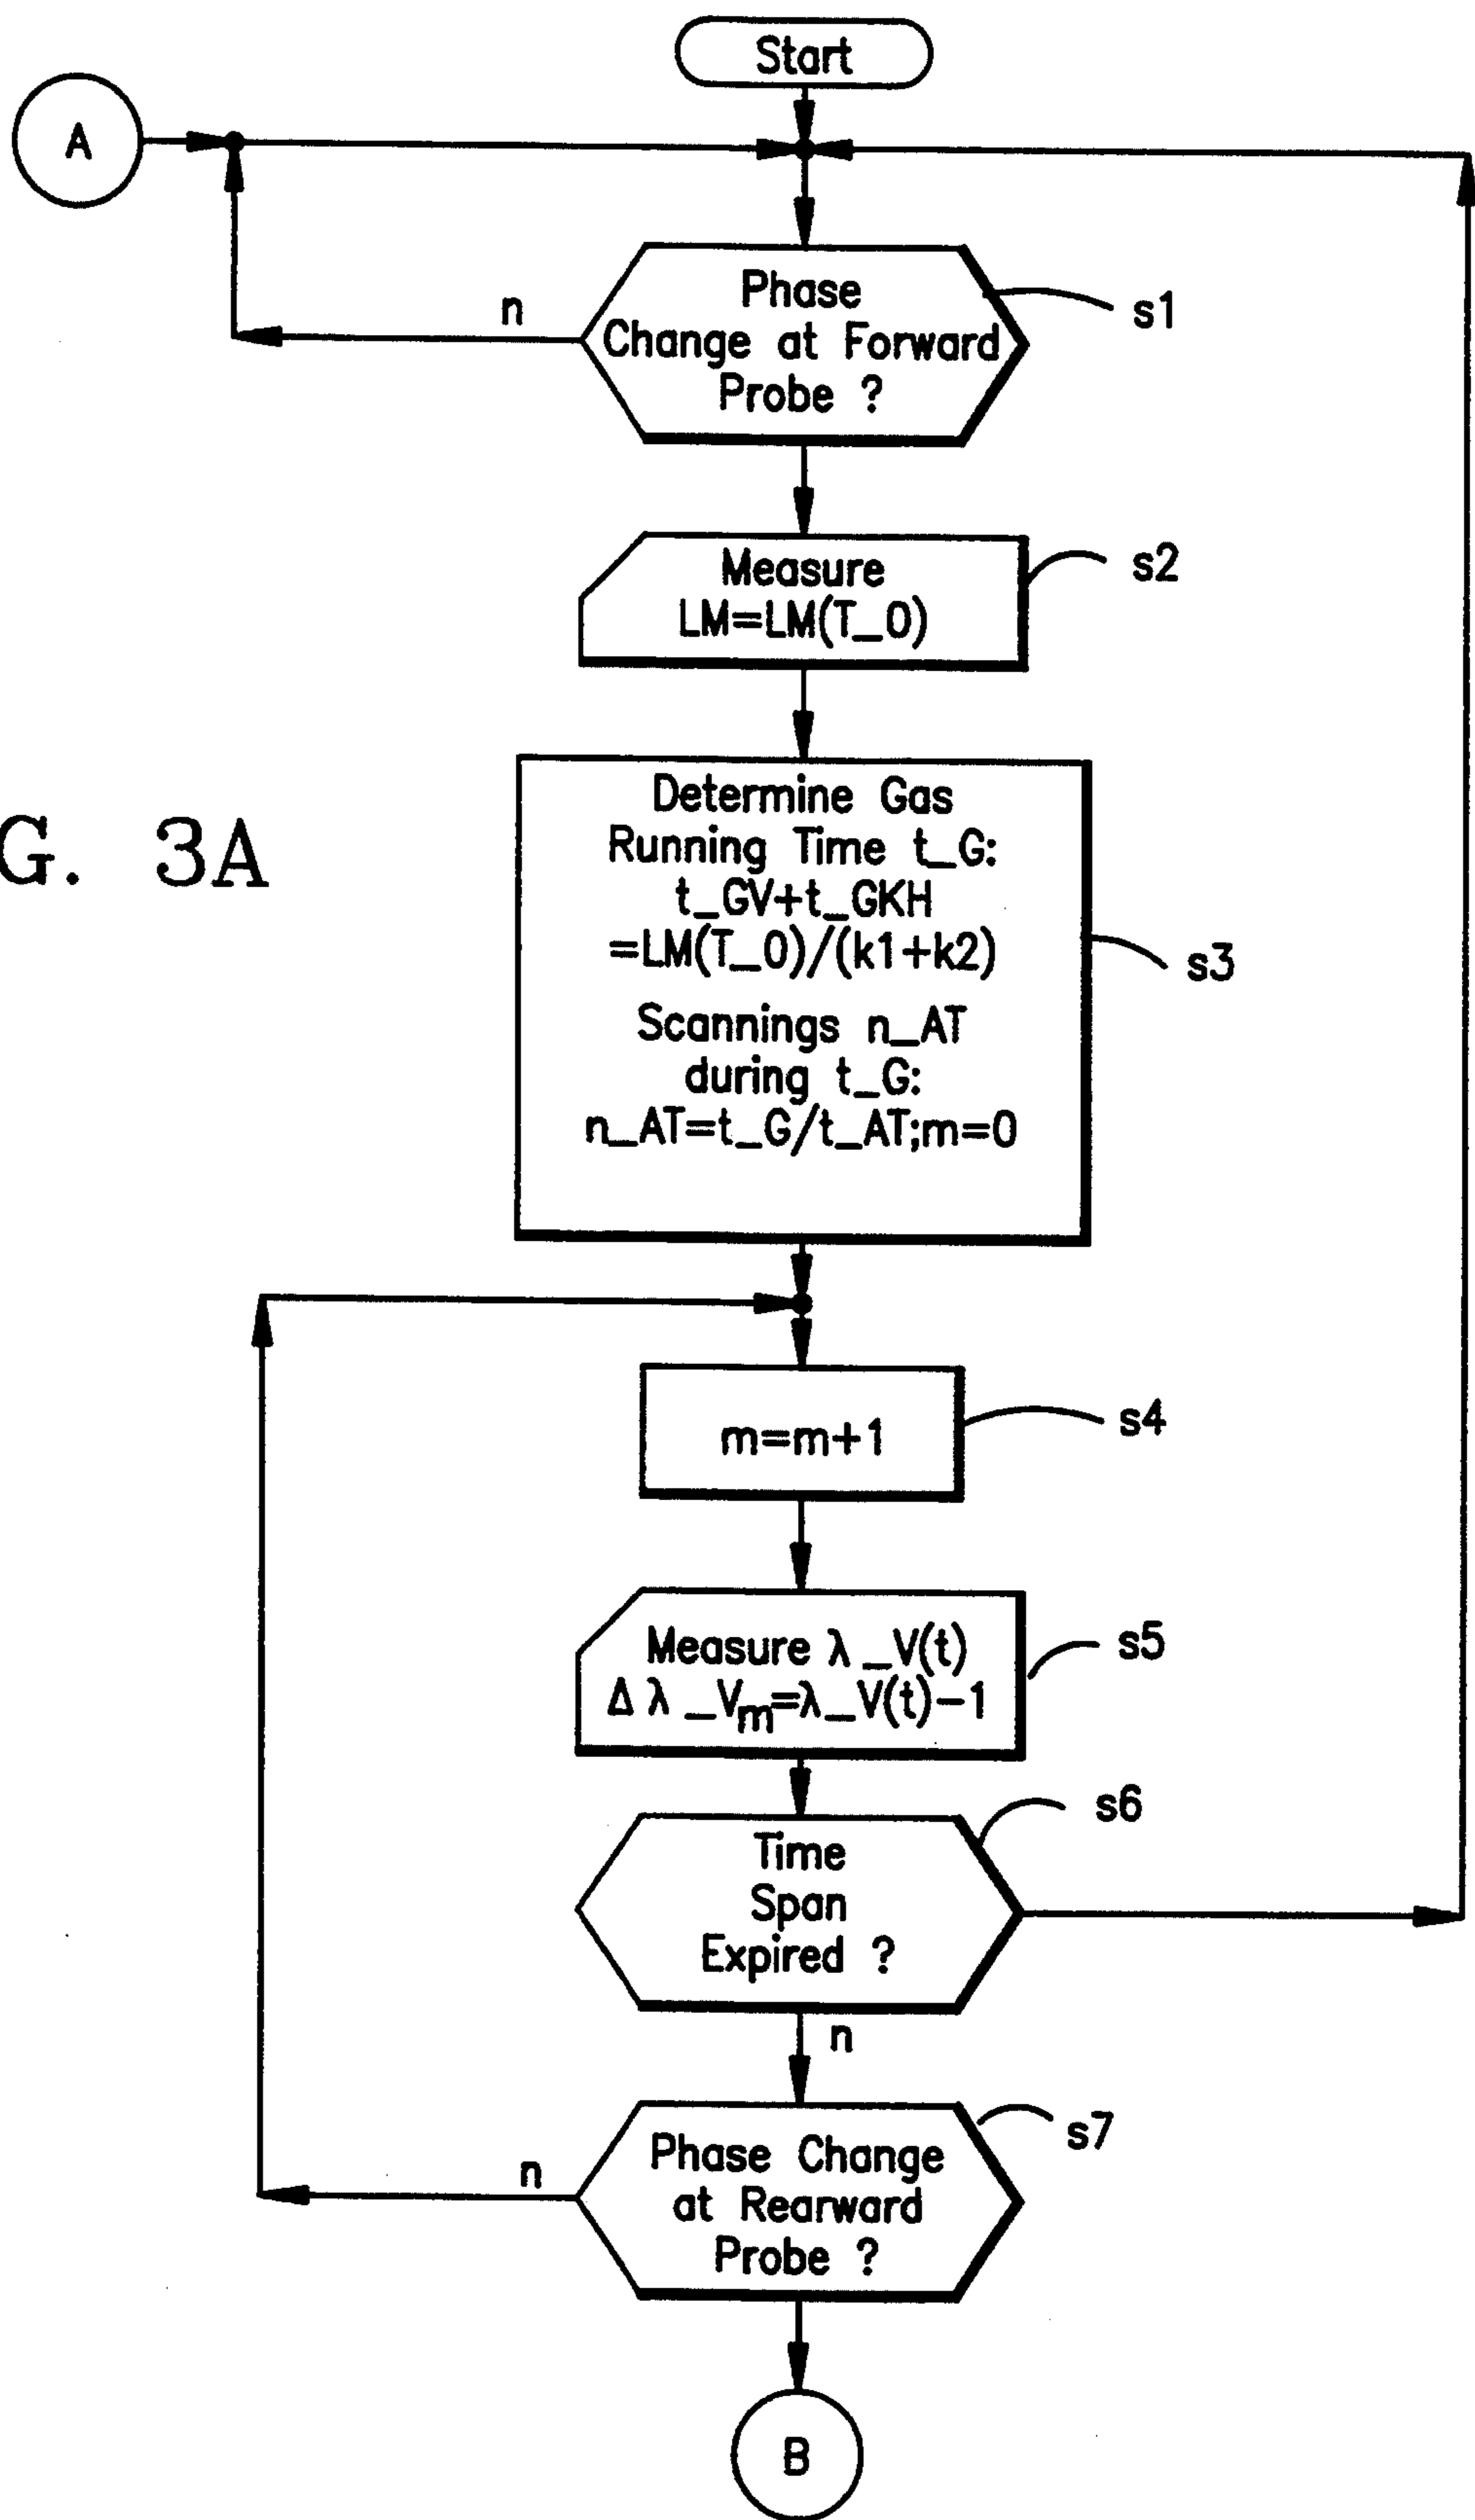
Start

A

Phase Change at Forward Probe ?

n

s1

Measure LM=LM(T_0)

s2

G. 3A

Determine Gas Running Time t_G: t_GV+t_GKH =LM(T_0)/(k1+k2)

Scannings n_AT during t_G: n_AT=t_G/t_AT;m=0

s3

m=m+1

s4

Measure $\lambda$ _V(t)
$\Delta \lambda$ _V$_m$=$\lambda$_V(t)−1

s5

Time Span Expired ?

s6

n

Phase Change at Rearward Probe ?

s7

n

B